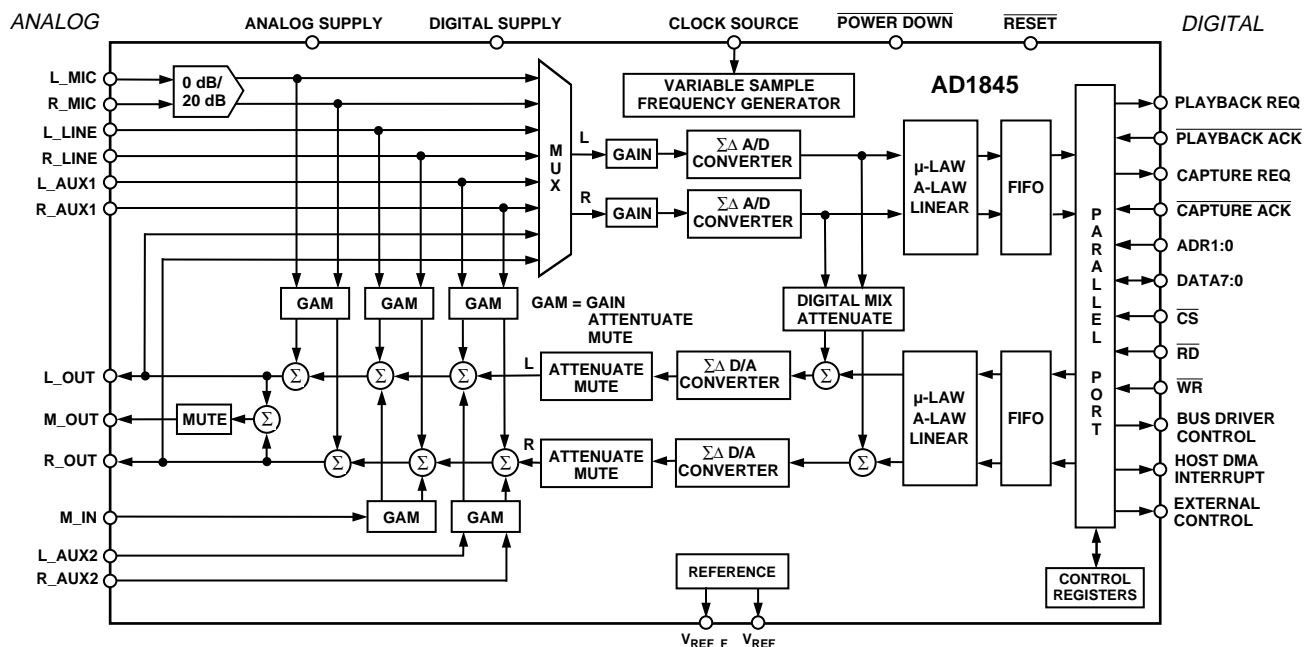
ANALOG

ANALOG SUPPLY

DIGITAL SUPPLY

CLOCK SOURCE

$\overline{\text{POWER DOWN}}$

$\overline{\text{RESET}}$

DIGITAL

L_MIC

R_MIC

L_LINE

R_LINE

L_AUX1

R_AUX1

0 dB/ 20 dB

M U X

VARIABLE SAMPLE FREQUENCY GENERATOR

AD1845

L

R

GAIN

GAIN

$\Sigma\Delta$ A/D CONVERTER

$\Sigma\Delta$ A/D CONVERTER

µ-LAW A-LAW LINEAR

FIFO

P A R A L L E L PORT

PLAYBACK REQ

$\overline{\text{PLAYBACK ACK}}$

CAPTURE REQ

$\overline{\text{CAPTURE ACK}}$

ADR1:0

DATA7:0

$\overline{\text{CS}}$

$\overline{\text{RD}}$

$\overline{\text{WR}}$

BUS DRIVER CONTROL

HOST DMA INTERRUPT

EXTERNAL CONTROL

GAM

GAM

GAM

GAM = GAIN ATTENUATE MUTE

DIGITAL MIX ATTENUATE

L_OUT

M_OUT

R_OUT

MUTE

$\Sigma$

L

R

ATTENUATE MUTE

ATTENUATE MUTE

$\Sigma\Delta$ D/A CONVERTER

$\Sigma\Delta$ D/A CONVERTER

µ-LAW A-LAW LINEAR

FIFO

M_IN

L_AUX2

R_AUX2

GAM

GAM

REFERENCE

CONTROL REGISTERS

$V_{REF\_F}$

$V_{REF}$